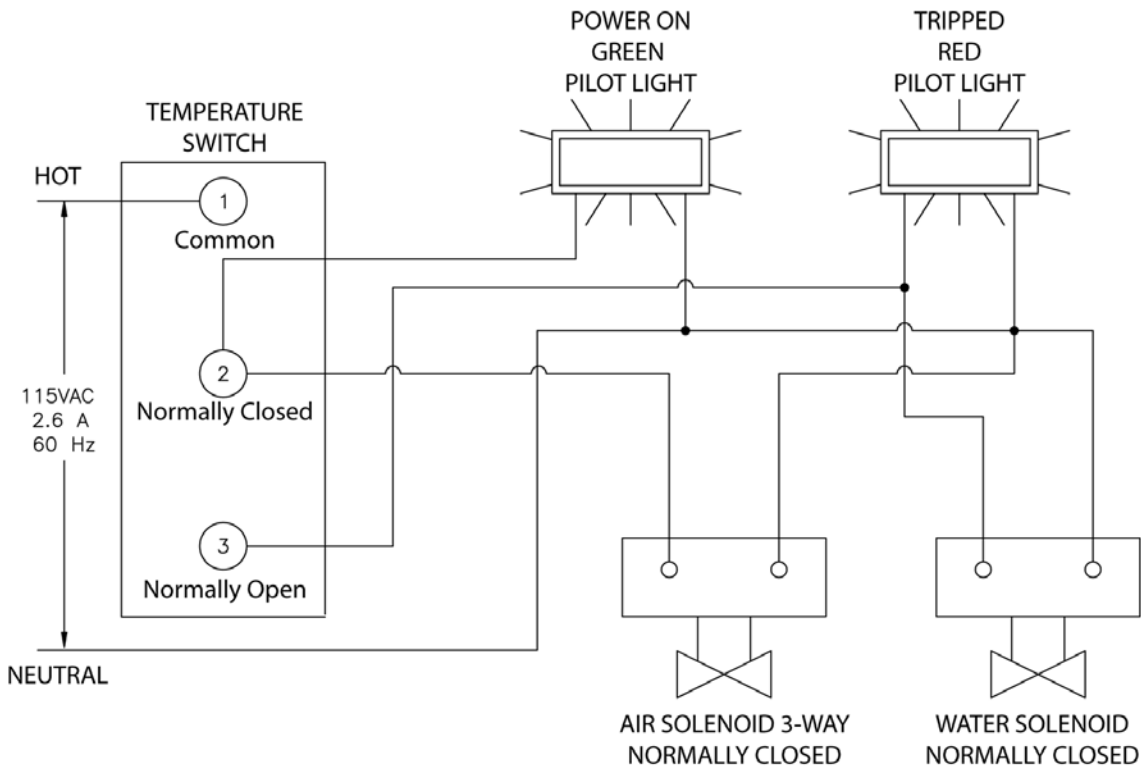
POWER ON
GREEN
PILOT LIGHT

TRIPPED
RED
PILOT LIGHT

TEMPERATURE
SWITCH

HOT

1
Common

2
Normally Closed

3
Normally Open

115VAC
2.6 A
60 Hz

NEUTRAL

AIR SOLENOID 3-WAY
NORMALLY CLOSED

WATER SOLENOID
NORMALLY CLOSED